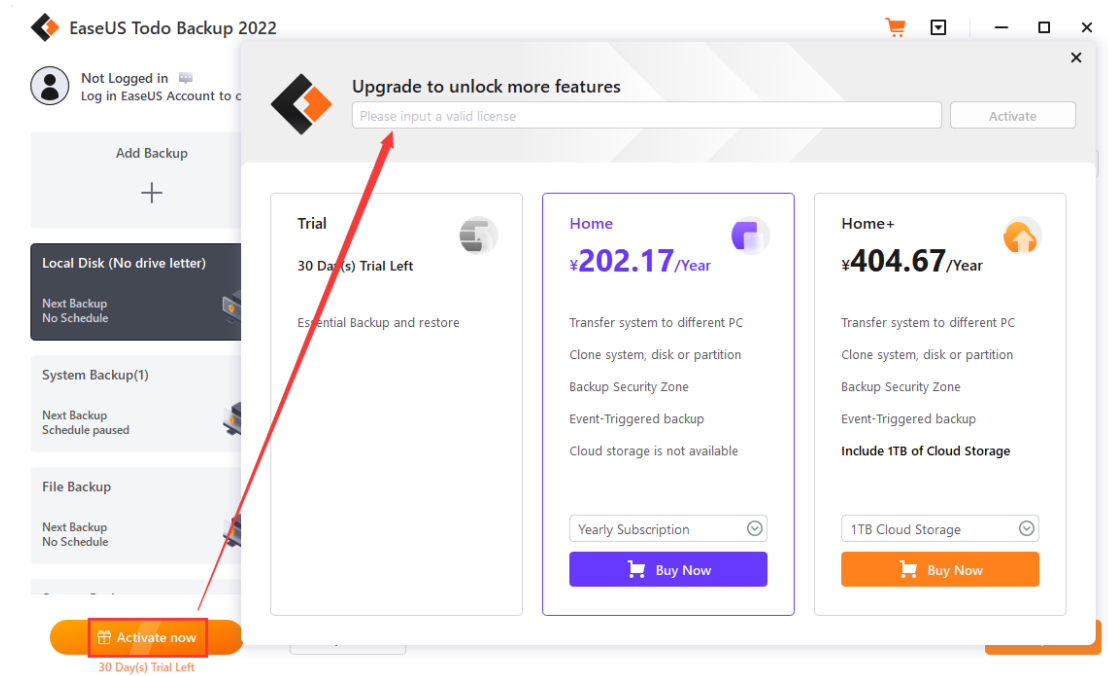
EaseUS Todo Backup 2022

Not Logged in
Log in EaseUS Account to c

Add Backup

+

Local Disk (No drive letter)

Next Backup
No Schedule

System Backup(1)

Next Backup
Schedule paused

File Backup

Next Backup
No Schedule

Activate now

30 Day(s) Trial Left

Upgrade to unlock more features

Please input a valid license

Activate

Trial

30 Day(s) Trial Left

Essential Backup and restore

Home

¥202.17/Year

Transfer system to different PC

Clone system, disk or partition

Backup Security Zone

Event-Triggered backup

Cloud storage is not available

Yearly Subscription

Buy Now

Home+

¥404.67/Year

Transfer system to different PC

Clone system, disk or partition

Backup Security Zone

Event-Triggered backup

Include 1TB of Cloud Storage

1TB Cloud Storage

Buy Now